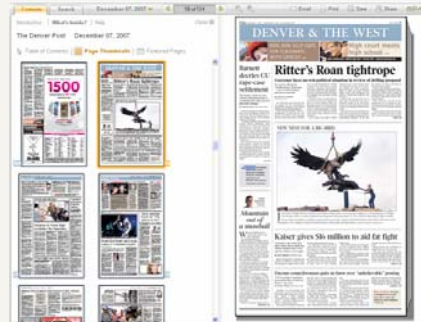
Contents Search December 07, 2007 18 of 124 Email Print Save Share

Introduction What's Inside? Help Close

The Denver Post December 07, 2007

Table of Contents Page Thumbnails Featured Pages

1500

DENVER & THE WEST

High court means

Ritter's Roan tightrope

Kaiser gives $16 million to aid fat fight

Mountain man

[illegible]